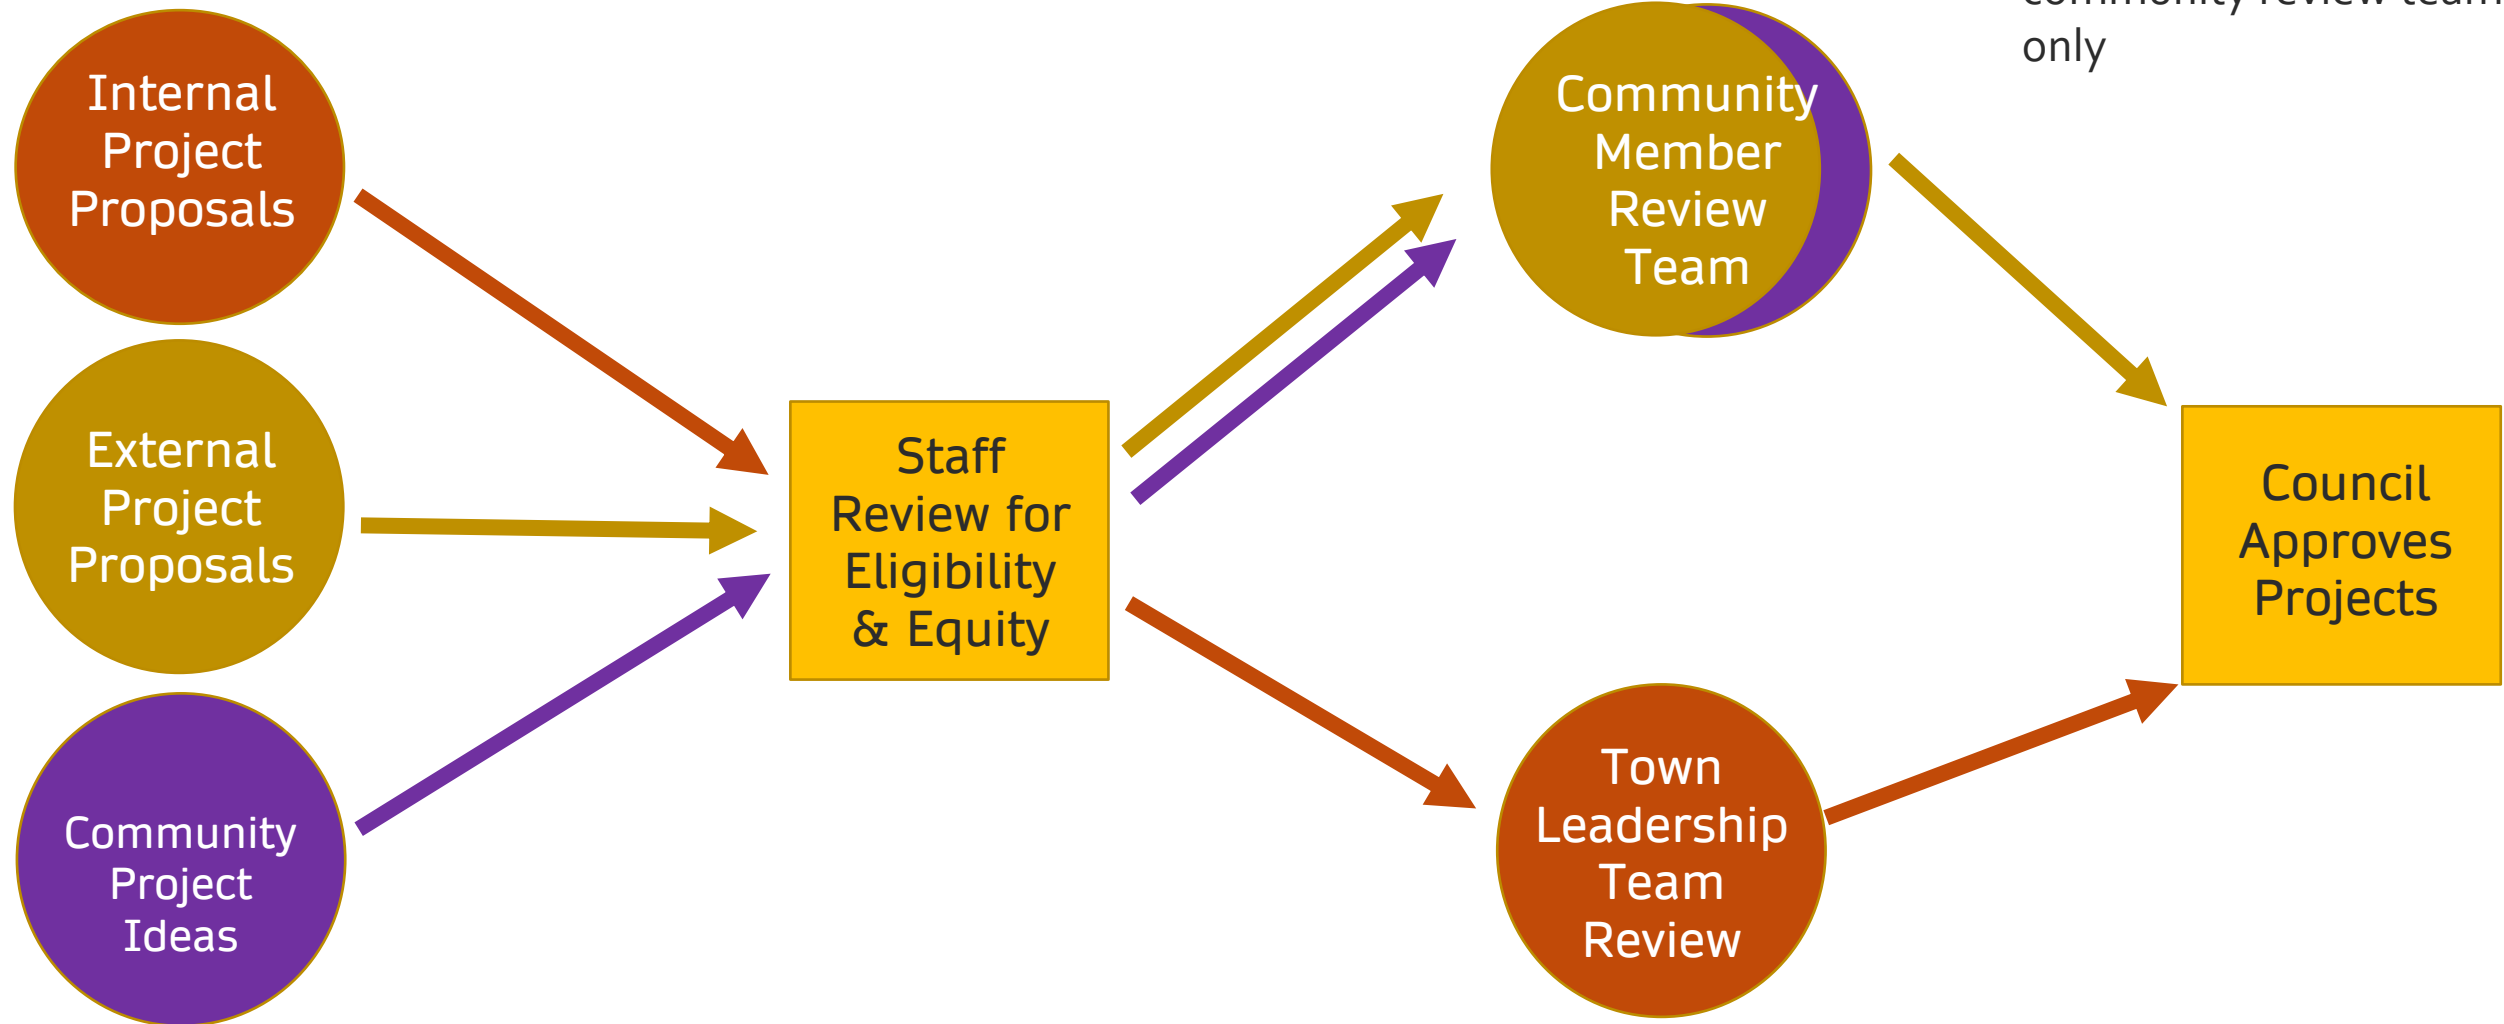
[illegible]
only

Internal Project Proposals

External Project Proposals

Community Project Ideas

Staff Review for Eligibility & Equity

Community Member Review Team

Town Leadership Team Review

Council Approves Projects